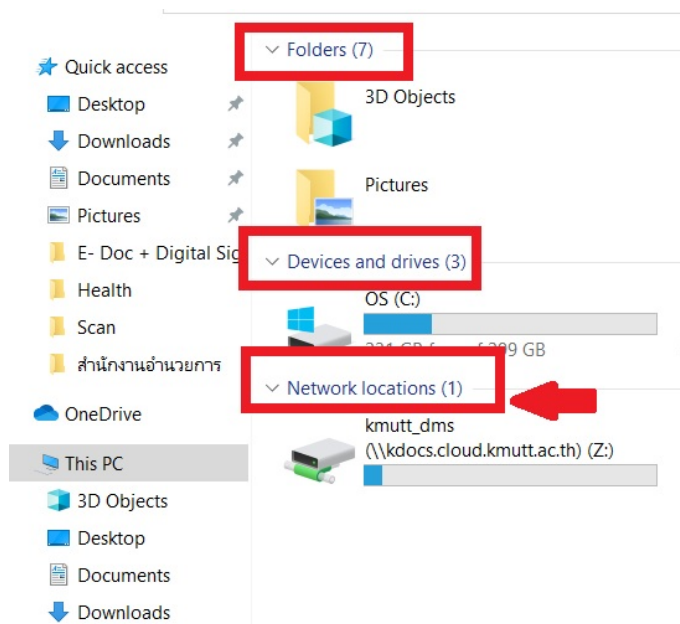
Quick access
Desktop
Downloads
Documents
Pictures
E- Doc + Digital Sig
Health
Scan
สำนักงานอำนวยการ
OneDrive
This PC
3D Objects
Desktop
Documents
Downloads

Folders (7)
3D Objects
Pictures
Devices and drives (3)
OS (C:)
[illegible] GB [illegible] 209 GB
Network locations (1)
kmutt_dms
(\\kdocs.cloud.kmutt.ac.th) (Z:)